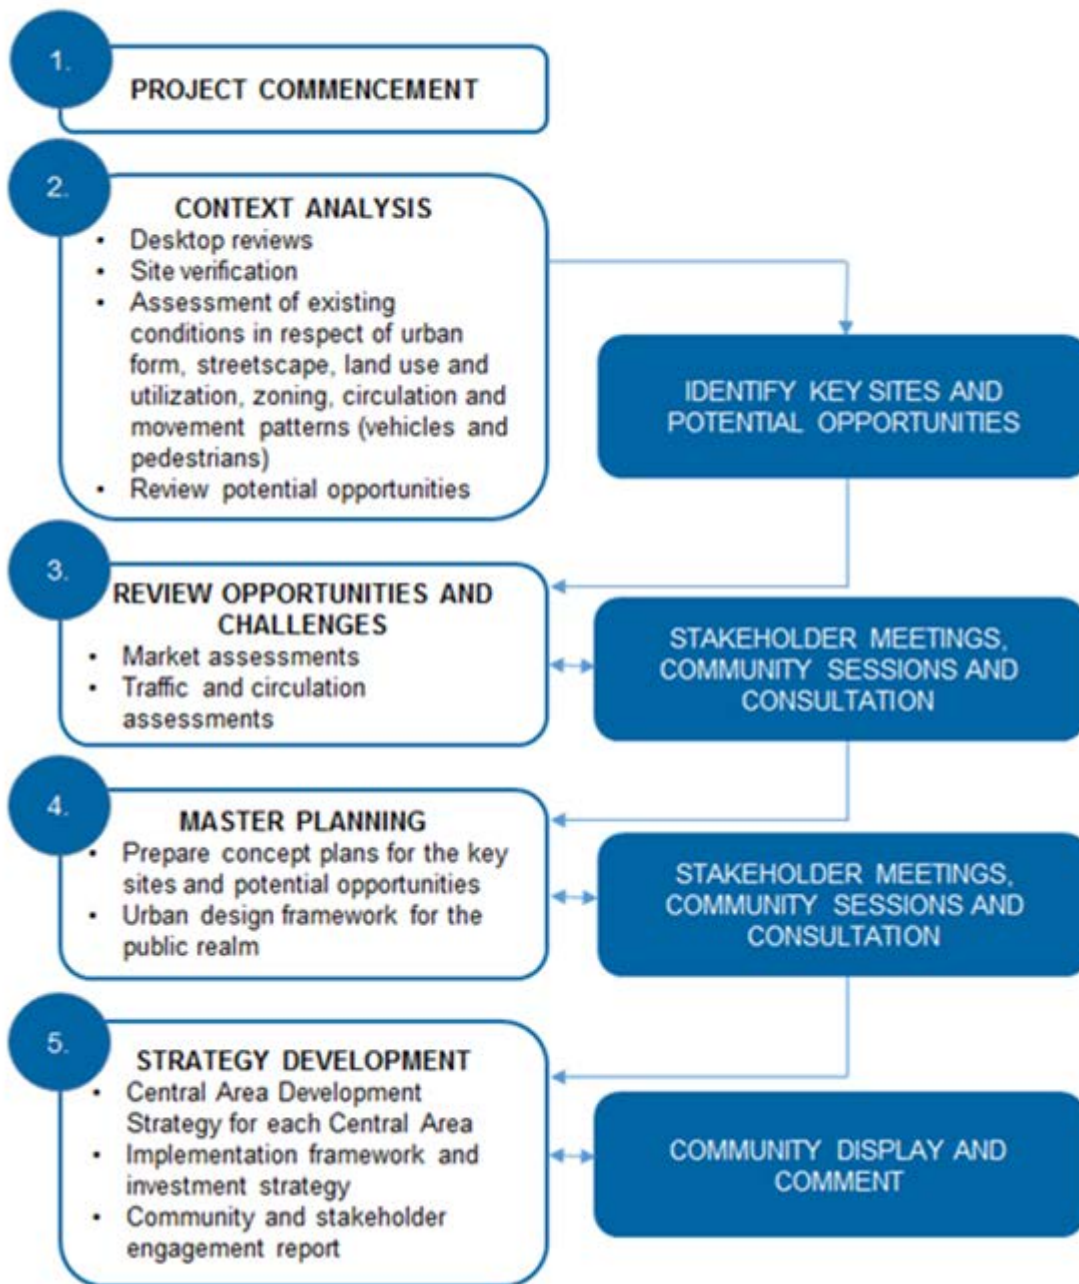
1.

PROJECT COMMENCEMENT

2.

CONTEXT ANALYSIS

- Desktop reviews
- Site verification
- Assessment of existing conditions in respect of urban form, streetscape, land use and utilization, zoning, circulation and movement patterns (vehicles and pedestrians)
- Review potential opportunities

IDENTIFY KEY SITES AND POTENTIAL OPPORTUNITIES

3.

REVIEW OPPORTUNITIES AND CHALLENGES

- Market assessments
- Traffic and circulation assessments

STAKEHOLDER MEETINGS, COMMUNITY SESSIONS AND CONSULTATION

4.

MASTER PLANNING

- Prepare concept plans for the key sites and potential opportunities
- Urban design framework for the public realm

STAKEHOLDER MEETINGS, COMMUNITY SESSIONS AND CONSULTATION

5.

STRATEGY DEVELOPMENT

- Central Area Development Strategy for each Central Area
- Implementation framework and investment strategy
- Community and stakeholder engagement report

COMMUNITY DISPLAY AND COMMENT